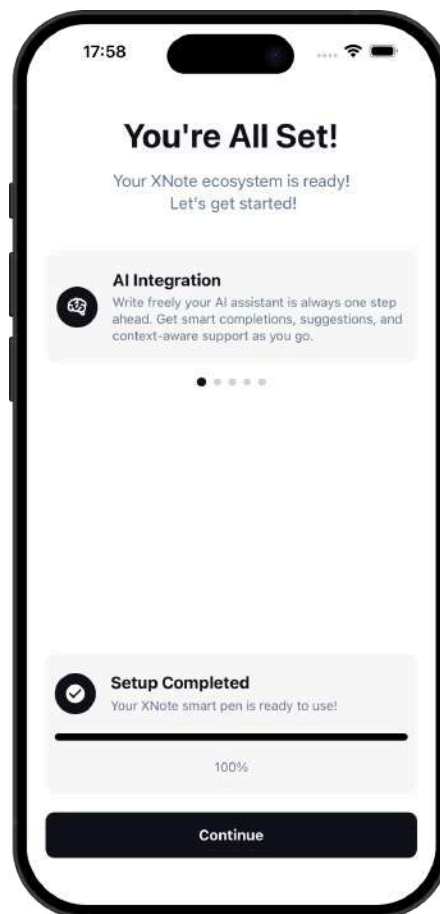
17:58

You're All Set!

Your XNote ecosystem is ready! Let's get started!

AI Integration
Write freely your AI assistant is always one step ahead. Get smart completions, suggestions, and context-aware support as you go.

Setup Completed
Your XNote smart pen is ready to use!

100%

Continue